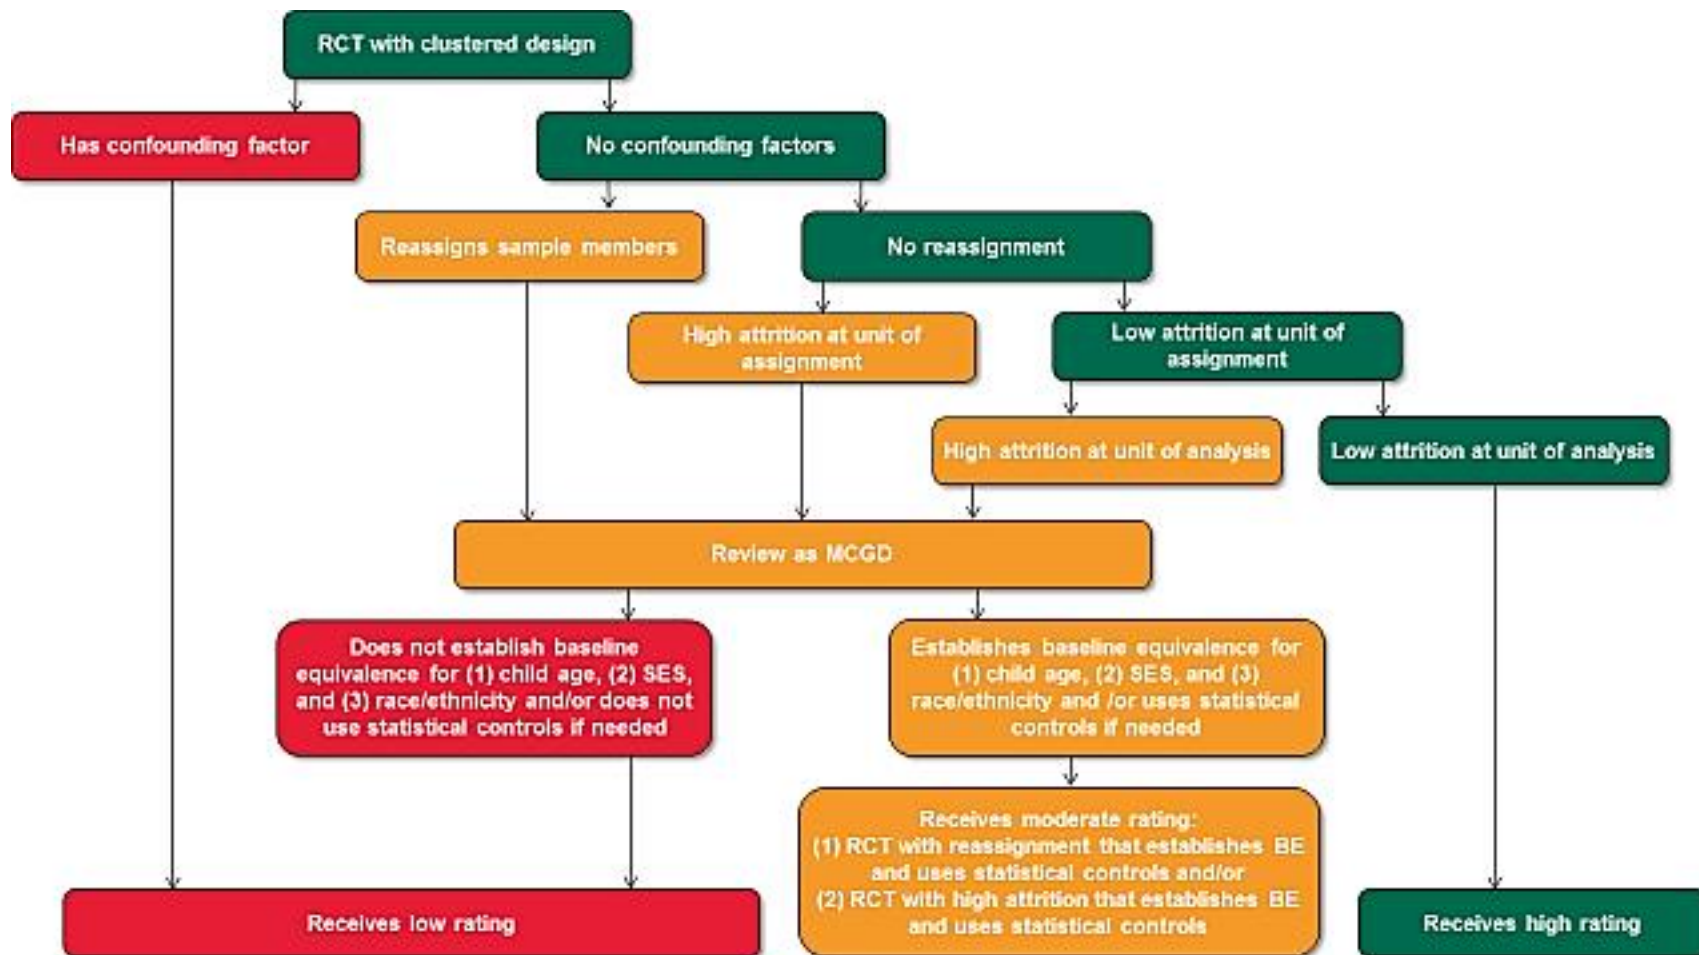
RCT with clustered design

Has confounding factor

No confounding factors

Reassigns sample members

No reassignment

High attrition at unit of assignment

Low attrition at unit of assignment

High attrition at unit of analysis

Low attrition at unit of analysis

Review as MCGD

Does not establish baseline equivalence for (1) child age, (2) SES, and (3) race/ethnicity and/or does not use statistical controls if needed

Establishes baseline equivalence for (1) child age, (2) SES, and (3) race/ethnicity and /or uses statistical controls if needed

Receives moderate rating: (1) RCT with reassignment that establishes BE and uses statistical controls and/or (2) RCT with high attrition that establishes BE and uses statistical controls

Receives low rating

Receives high rating